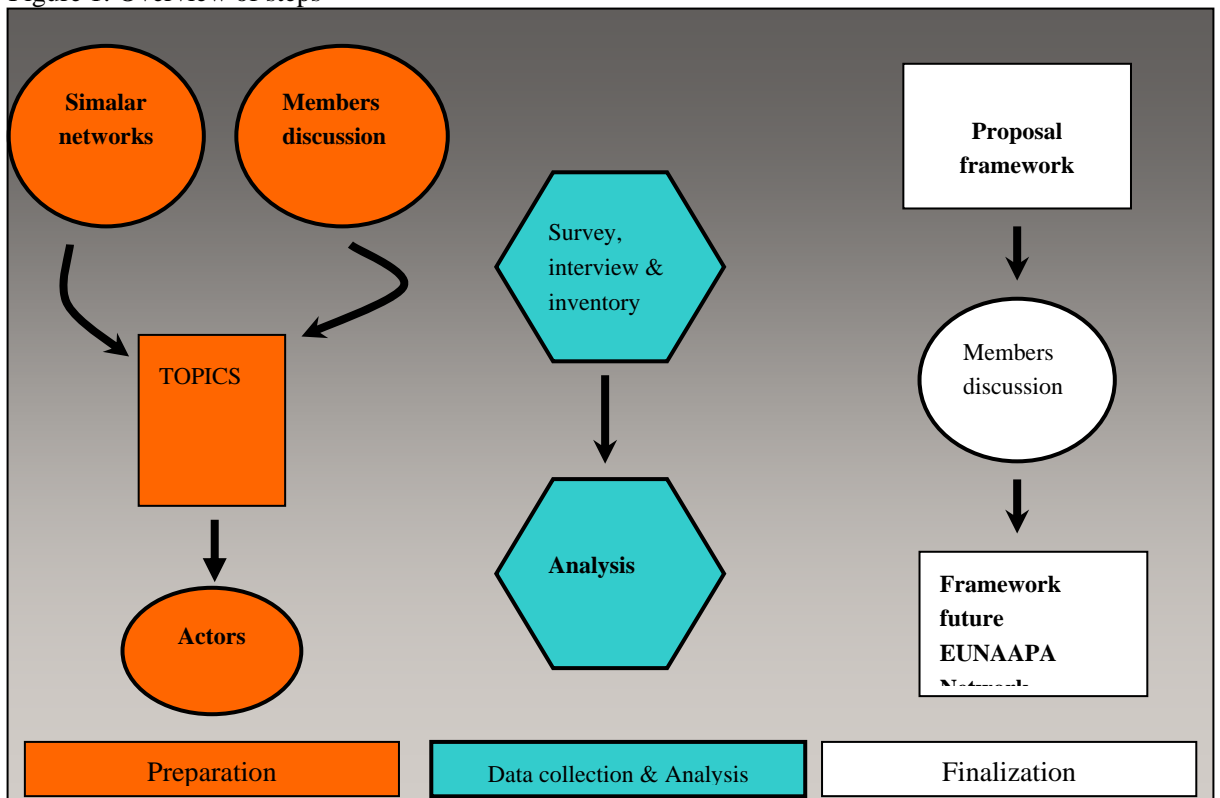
Figure 1. Overview of steps

Simalar networks

Members discussion

TOPICS

Actors

Survey, interview & inventory

Analysis

Proposal framework

Members discussion

Framework future EUNAAPA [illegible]

Preparation

Data collection & Analysis

Finalization